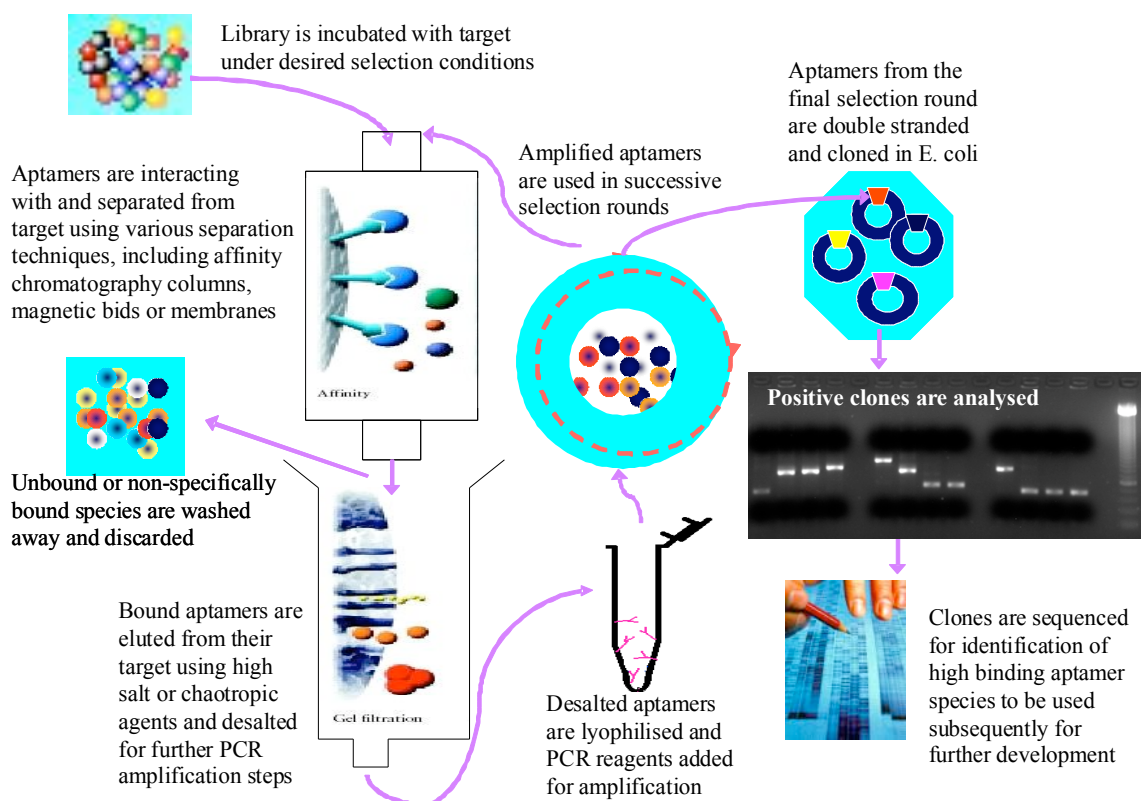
Library is incubated with target under desired selection conditions

Aptamers from the final selection round are double stranded and cloned in E. coli

Amplified aptamers are used in successive selection rounds

Aptamers are interacting with and separated from target using various separation techniques, including affinity chromatography columns, magnetic bids or membranes

Affinity

Positive clones are analysed

Unbound or non-specifically bound species are washed away and discarded

Gel filtration

Bound aptamers are eluted from their target using high salt or chaotropic agents and desalted for further PCR amplification steps

Desalted aptamers are lyophilised and PCR reagents added for amplification

Clones are sequenced for identification of high binding aptamer species to be used subsequently for further development